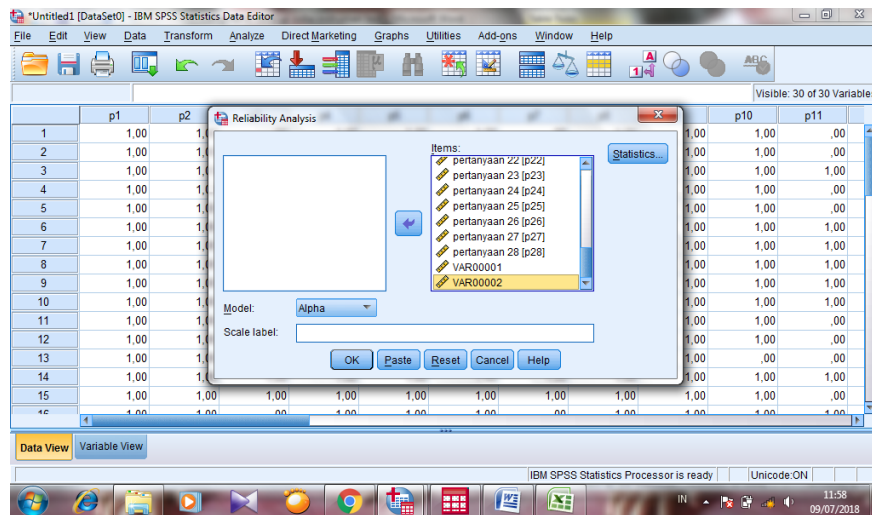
*Untitled1 [DataSet0] - IBM SPSS Statistics Data Editor

File Edit View Data Transform Analyze Direct Marketing Graphs Utilities Add-ons Window Help

Visible: 30 of 30 Variables

| | p1 | p2 | | p10 | p11 |
|---|---|---|---|---|---|
| 1 | 1,00 | 1,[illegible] | 1,00 | 1,00 | ,00 |
| 2 | 1,00 | 1,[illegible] | 1,00 | 1,00 | ,00 |
| 3 | 1,00 | 1,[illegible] | 1,00 | 1,00 | 1,00 |
| 4 | 1,00 | 1,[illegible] | 1,00 | 1,00 | ,00 |
| 5 | 1,00 | 1,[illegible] | 1,00 | 1,00 | ,00 |
| 6 | 1,00 | 1,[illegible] | 1,00 | 1,00 | 1,00 |
| 7 | 1,00 | 1,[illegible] | 1,00 | 1,00 | 1,00 |
| 8 | 1,00 | 1,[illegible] | 1,00 | 1,00 | 1,00 |
| 9 | 1,00 | 1,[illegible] | 1,00 | 1,00 | 1,00 |
| 10 | 1,00 | 1,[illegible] | 1,00 | 1,00 | 1,00 |
| 11 | 1,00 | 1,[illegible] | 1,00 | 1,00 | ,00 |
| 12 | 1,00 | 1,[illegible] | 1,00 | 1,00 | 1,00 |
| 13 | 1,00 | 1,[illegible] | 1,00 | ,00 | ,00 |
| 14 | 1,00 | 1,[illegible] | 1,00 | 1,00 | ,00 |
| 15 | 1,00 | 1,00 | 1,00 | 1,00 | ,00 |

Row 15 also: 1,00 1,00 1,00 1,00 1,00

Reliability Analysis

Items:
pertanyaan 22 [p22]
pertanyaan 23 [p23]
pertanyaan 24 [p24]
pertanyaan 25 [p25]
pertanyaan 26 [p26]
pertanyaan 27 [p27]
pertanyaan 28 [p28]
VAR00001
VAR00002

Statistics...

Model: Alpha

Scale label:

OK Paste Reset Cancel Help

Data View Variable View

IBM SPSS Statistics Processor is ready Unicode:ON

IN 11:58 09/07/2018